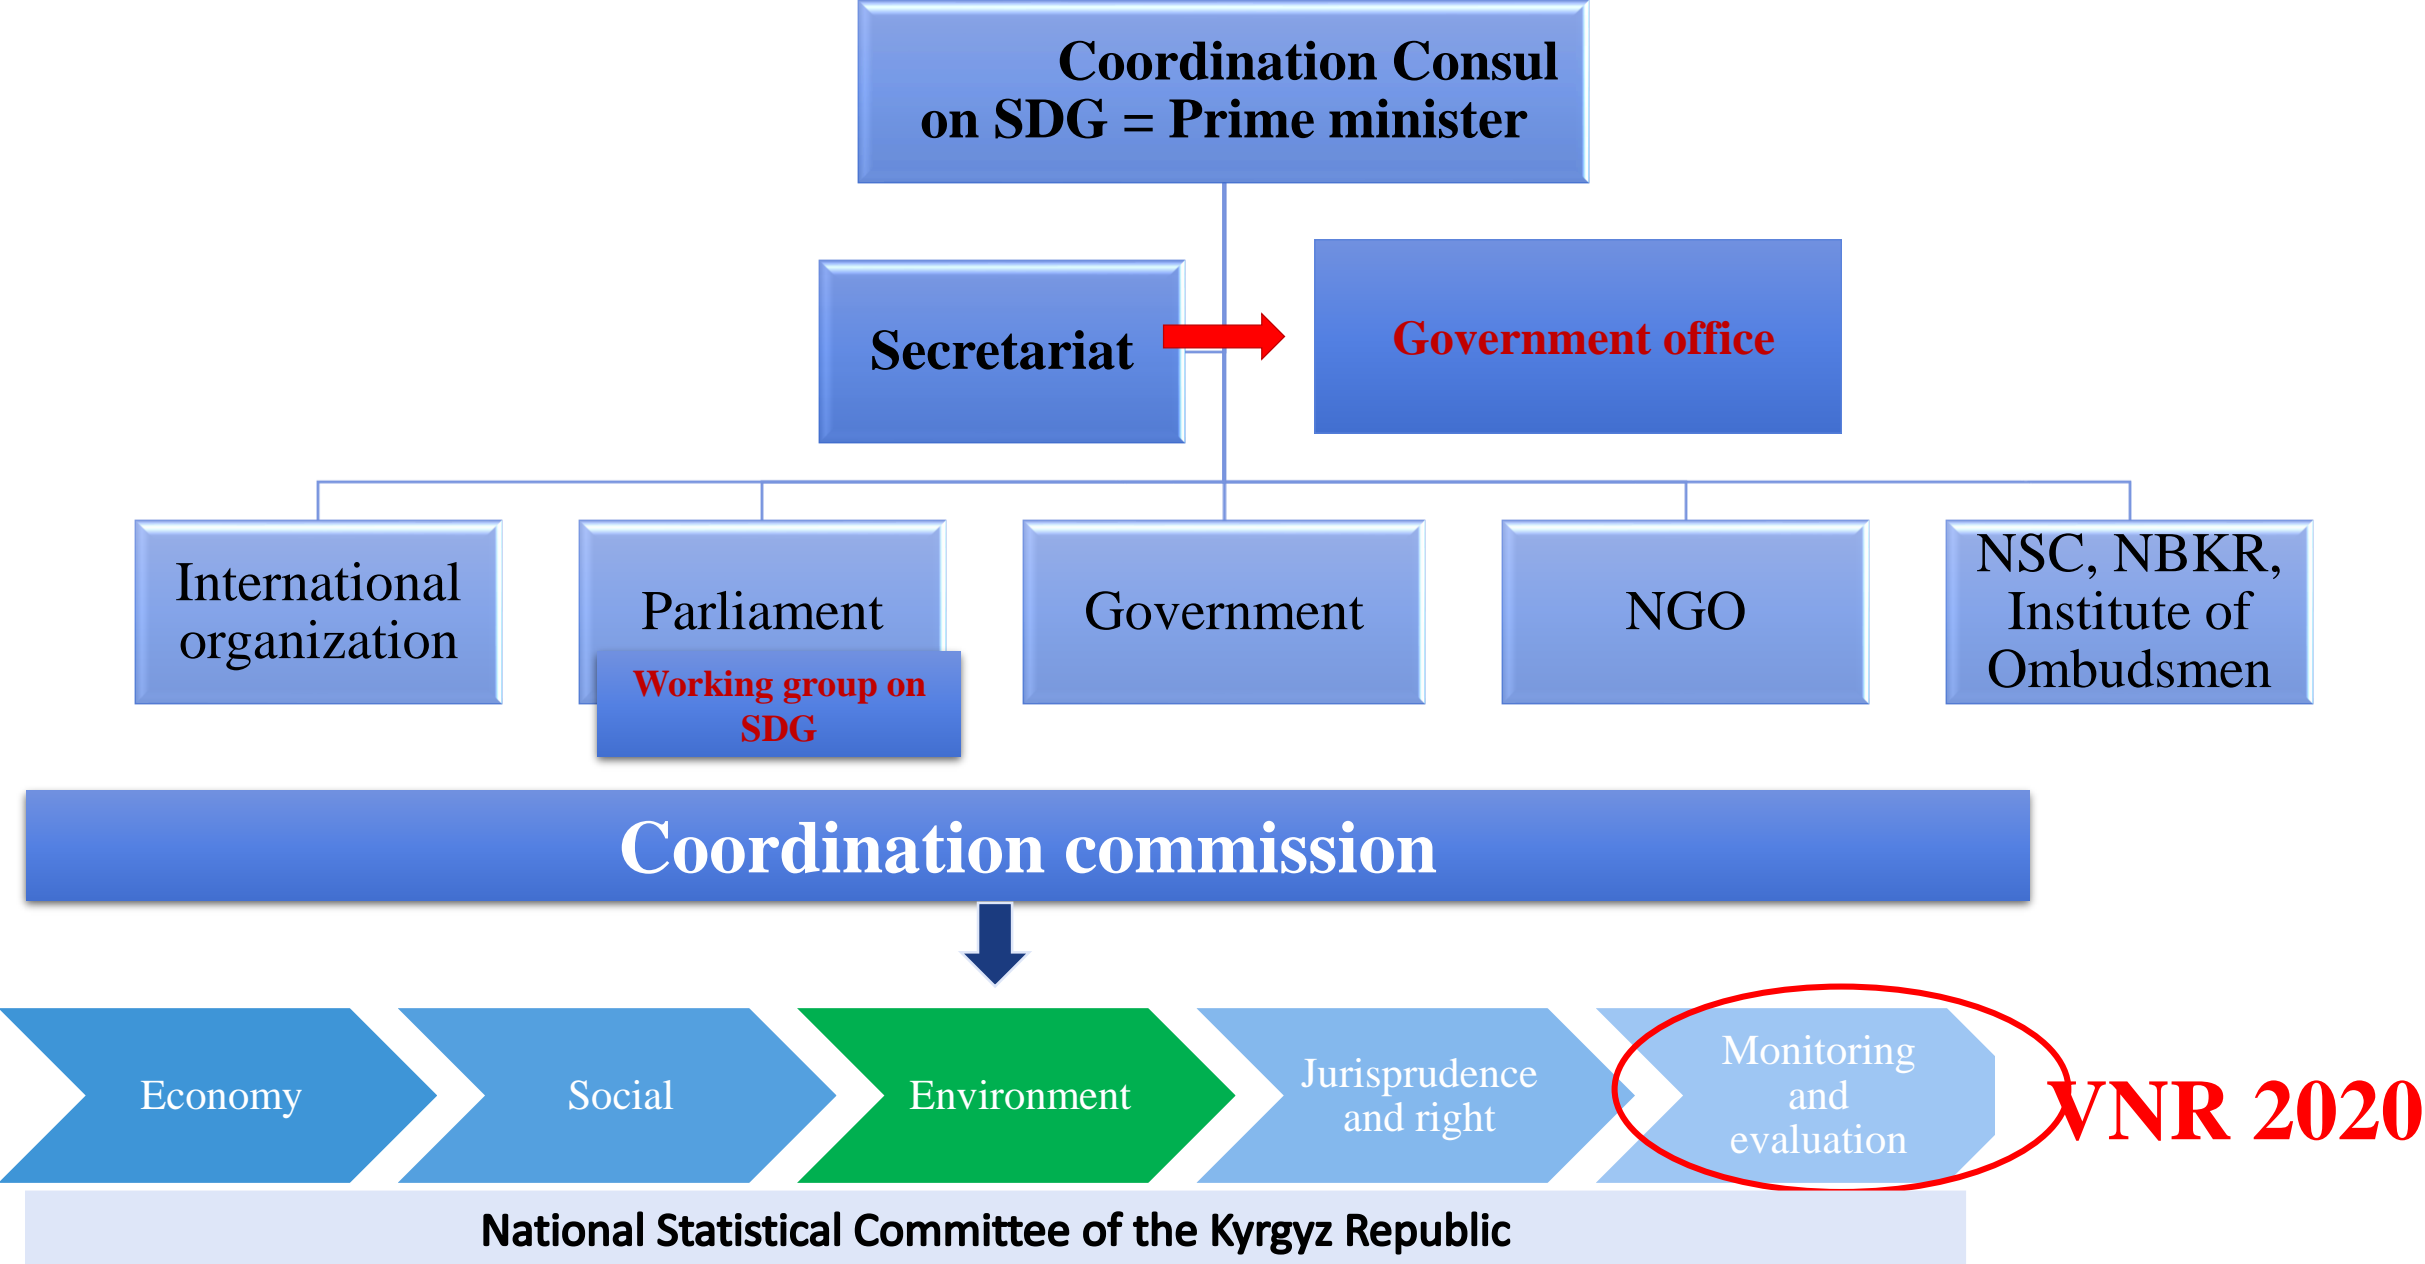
Coordination Consul on SDG = Prime minister

Secretariat

Government office

International organization

Parliament

Working group on SDG

Government

NGO

NSC, NBKR, Institute of Ombudsmen

Coordination commission

Economy

Social

Environment

Jurisprudence and right

Monitoring and evaluation

VNR 2020

National Statistical Committee of the Kyrgyz Republic